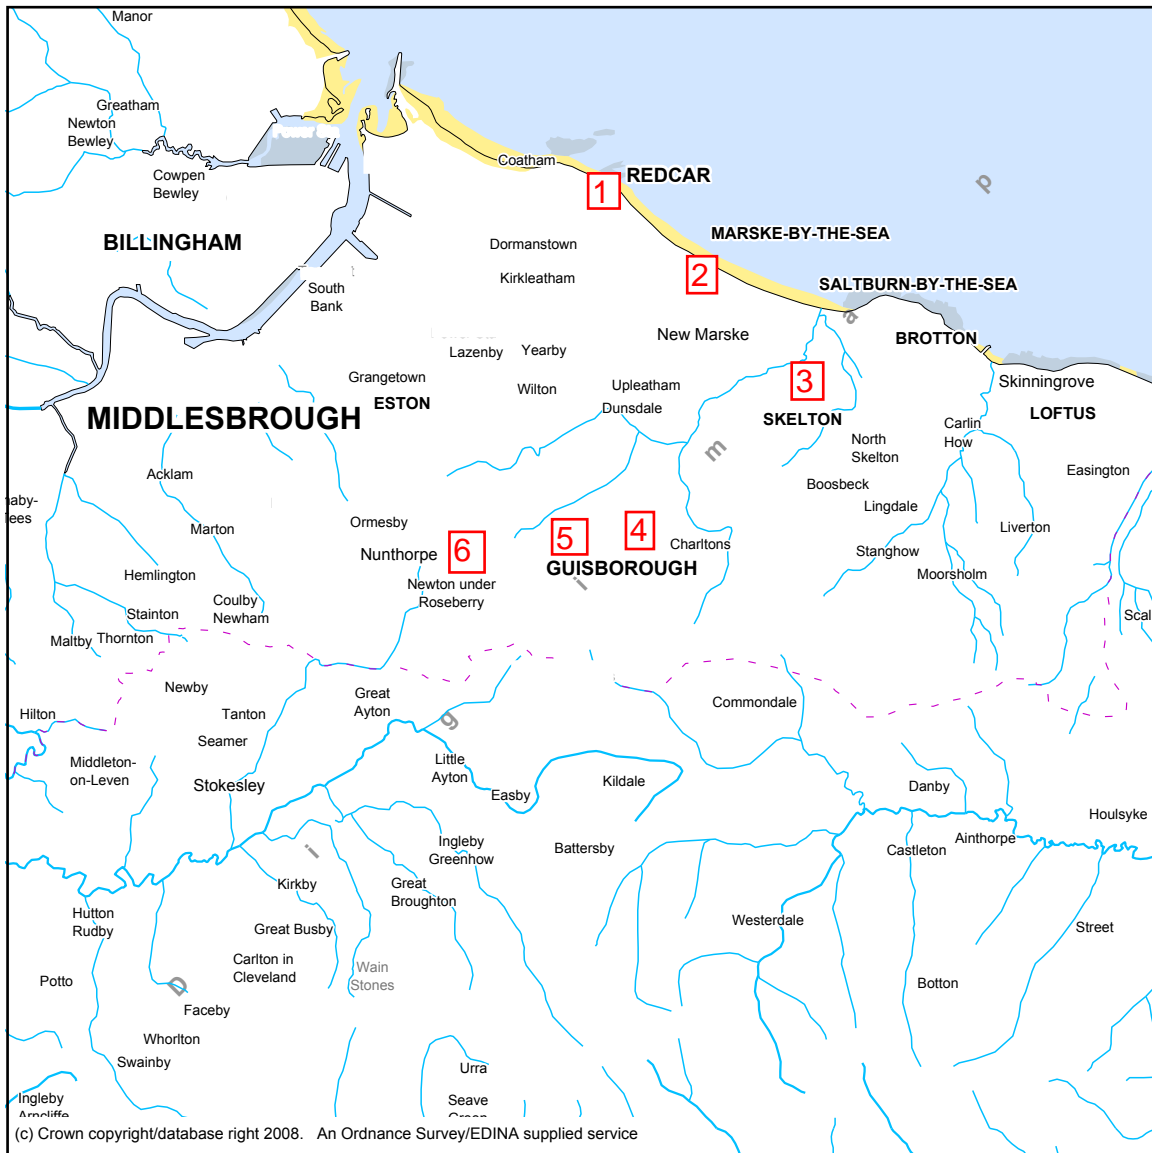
Manor
Greatham
Newton Bewley
Cowpen Bewley
BILLINGHAM
Coatham
REDCAR
1
MARSKE-BY-THE-SEA
2
Dormanstown
Kirkleatham
South Bank
SALTBURN-BY-THE-SEA
BROTTON
New Marske
Lazenby
Yearby
Grangetown
ESTON
Wilton
Upleatham
Dunsdale
3
SKELTON
Skinningrove
LOFTUS
Carlin How
North Skelton
MIDDLESBROUGH
Acklam
Boosbeck
Easington
Lingdale
Marton
Ormesby
Nunthorpe
6
5
4
Charltons
GUISBOROUGH
Liverton
Stanghow
Moorsholm
Hemlington
Newton under Roseberry
Coulby Newham
Stainton
Maltby
Thornton
Scal
Newby
Great Ayton
Commondale
Hilton
Tanton
Seamer
Middleton-on-Leven
Stokesley
Little Ayton
Easby
Kildale
Danby
Houlsyke
Ingleby Greenhow
Battersby
Castleton
Ainthorpe
Kirkby
Great Broughton
Hutton Rudby
Great Busby
Westerdale
Street
Carlton in Cleveland
Wain Stones
Potto
Botton
Faceby
Whorlton
Swainby
Urra
Ingleby Arncliffe
Seave Green
(c) Crown copyright/database right 2008. An Ordnance Survey/EDINA supplied service